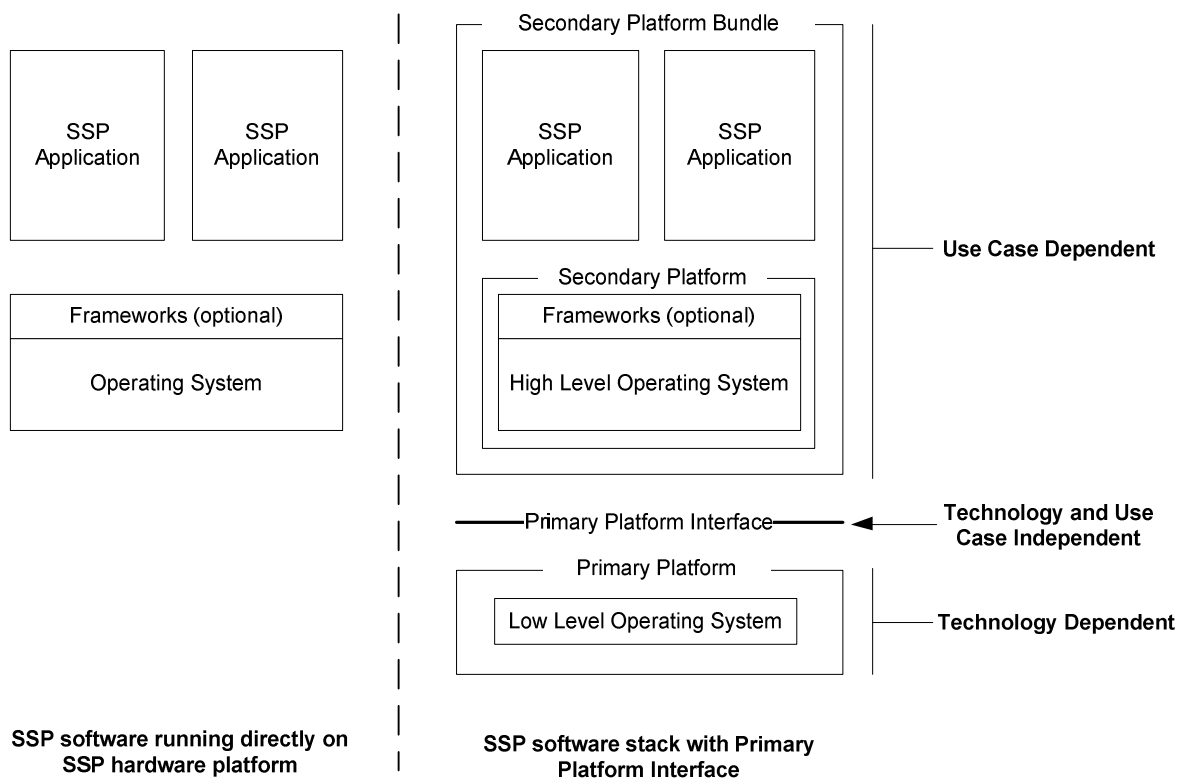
SSP Application

SSP Application

Frameworks (optional)

Operating System

Secondary Platform Bundle

SSP Application

SSP Application

Secondary Platform

Frameworks (optional)

High Level Operating System

Use Case Dependent

Primary Platform Interface

Technology and Use Case Independent

Primary Platform

Low Level Operating System

Technology Dependent

SSP software running directly on SSP hardware platform

SSP software stack with Primary Platform Interface